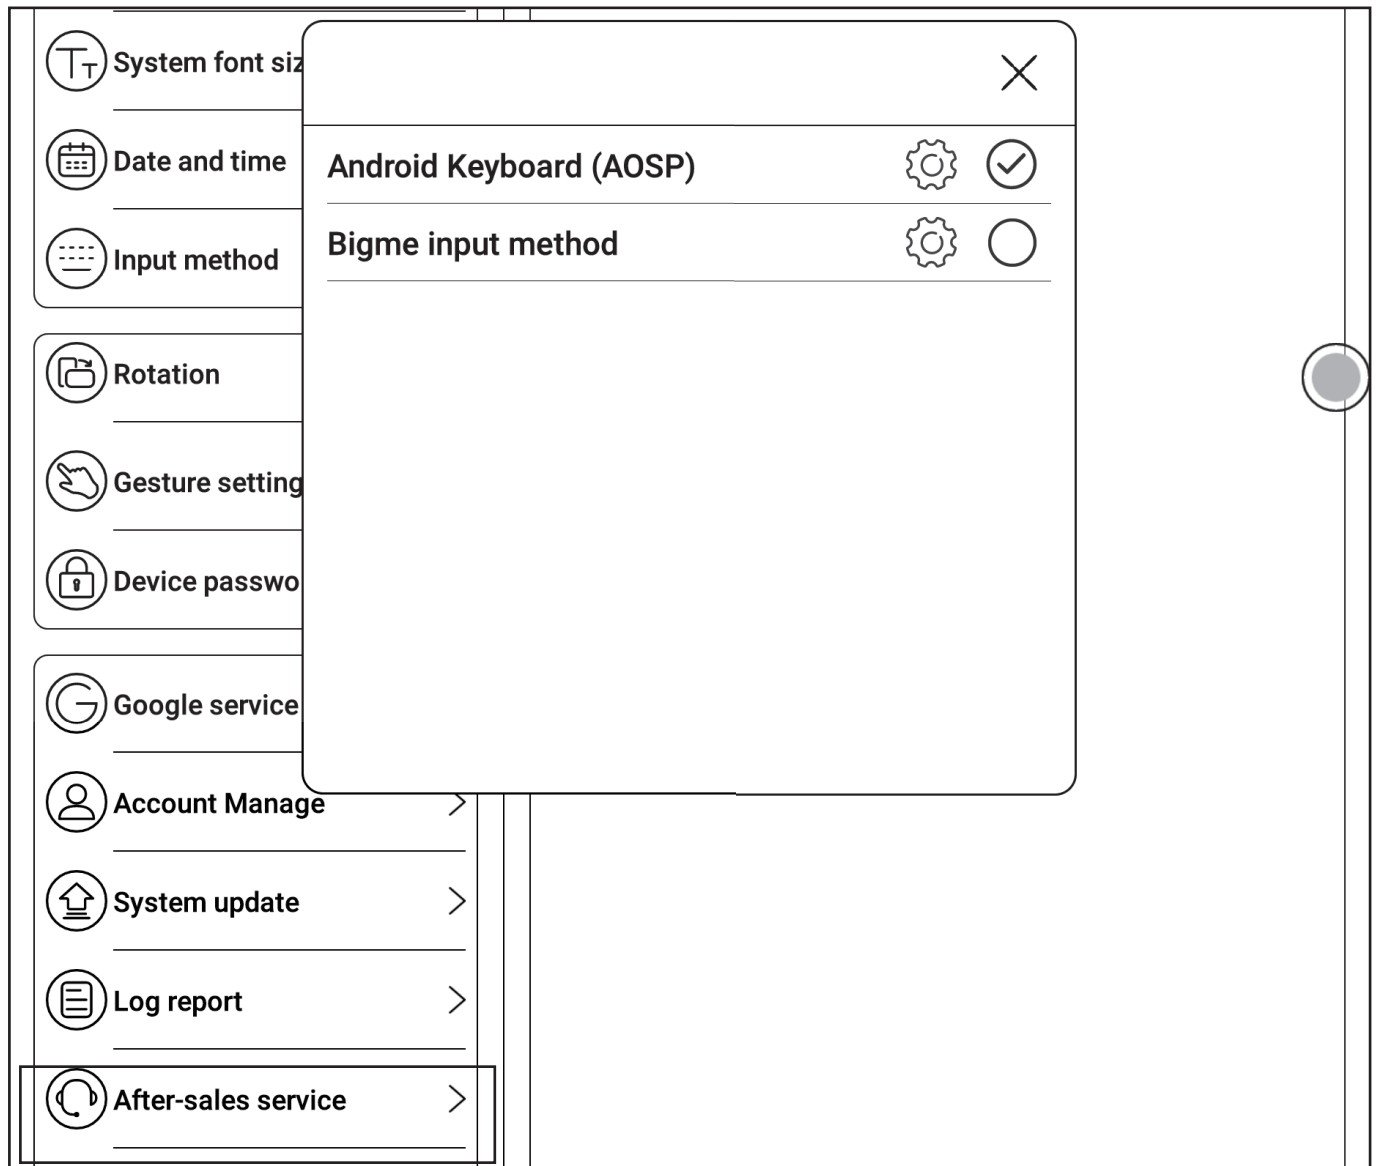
System font siz

Date and time

Input method

Rotation

Gesture setting

Device passwo

Google service

Account Manage

System update

Log report

After-sales service

Android Keyboard (AOSP)

Bigme input method